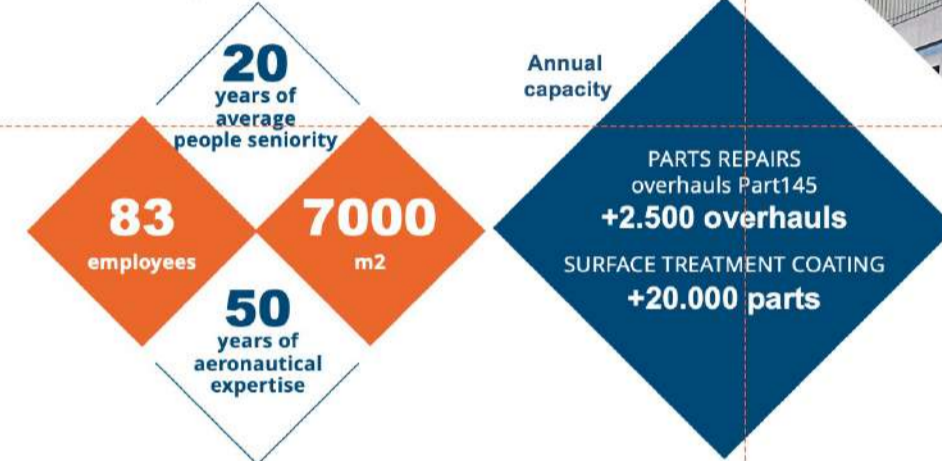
20
years of average people seniority

83
employees

7000
m2

50
years of aeronautical expertise

Annual capacity

PARTS REPAIRS
overhauls Part145
+2.500 overhauls

SURFACE TREATMENT COATING
+20.000 parts